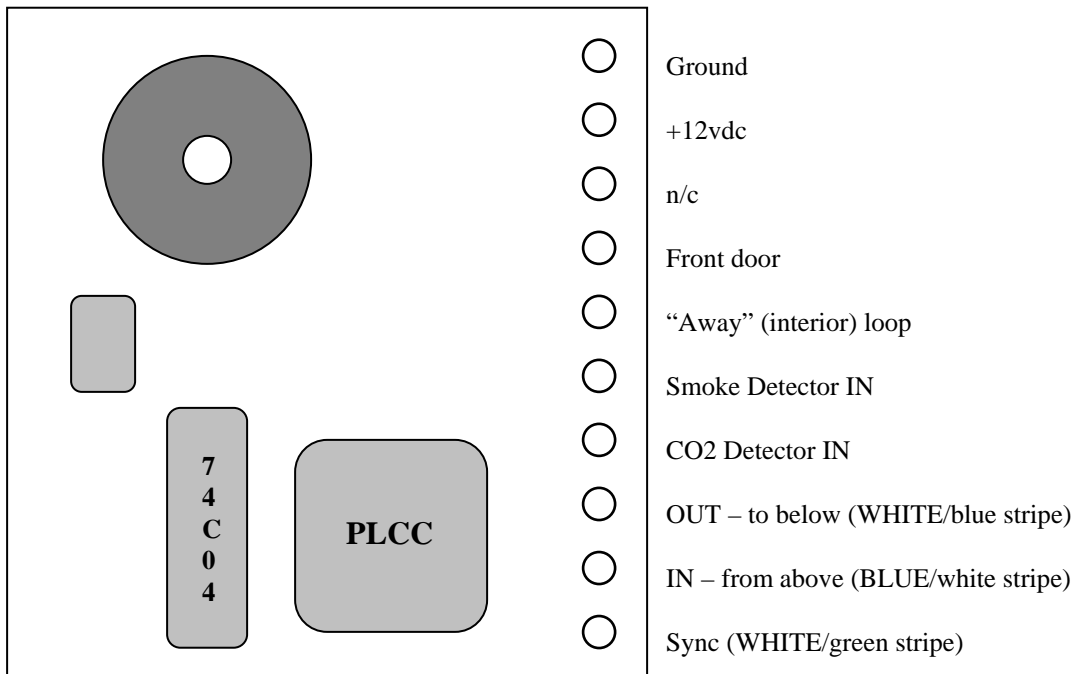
7
4
C
0
4

PLCC

Ground

+12vdc

n/c

Front door

“Away” (interior) loop

Smoke Detector IN

CO2 Detector IN

OUT – to below (WHITE/blue stripe)

IN – from above (BLUE/white stripe)

Sync (WHITE/green stripe)